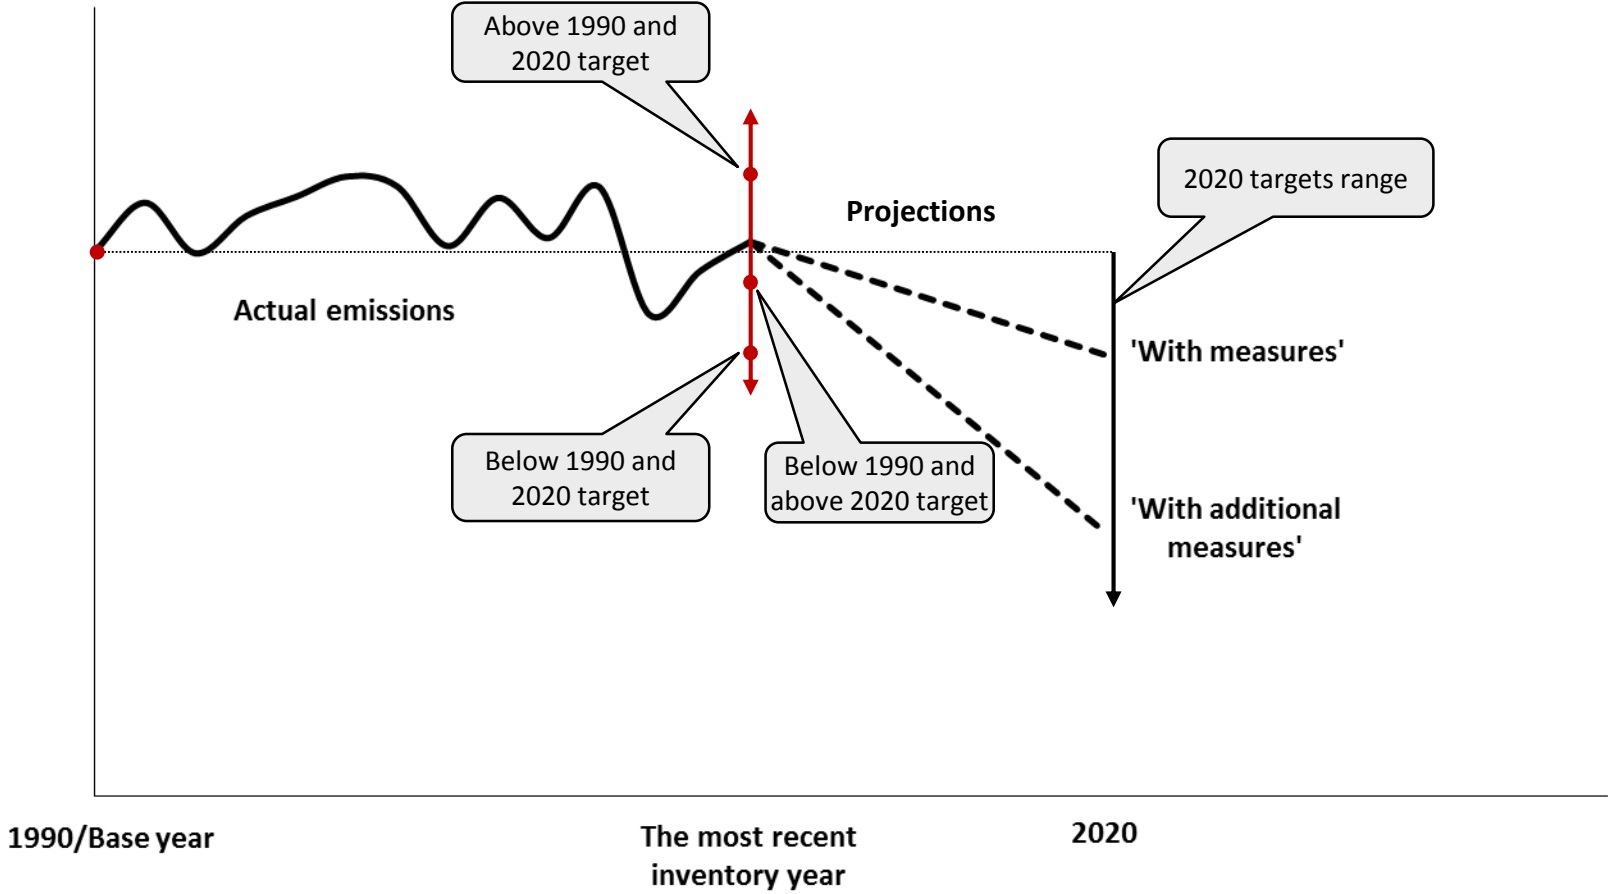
Above 1990 and 2020 target

2020 targets range

Projections

Actual emissions

'With measures'

Below 1990 and 2020 target

Below 1990 and above 2020 target

'With additional measures'

1990/Base year

The most recent inventory year

2020